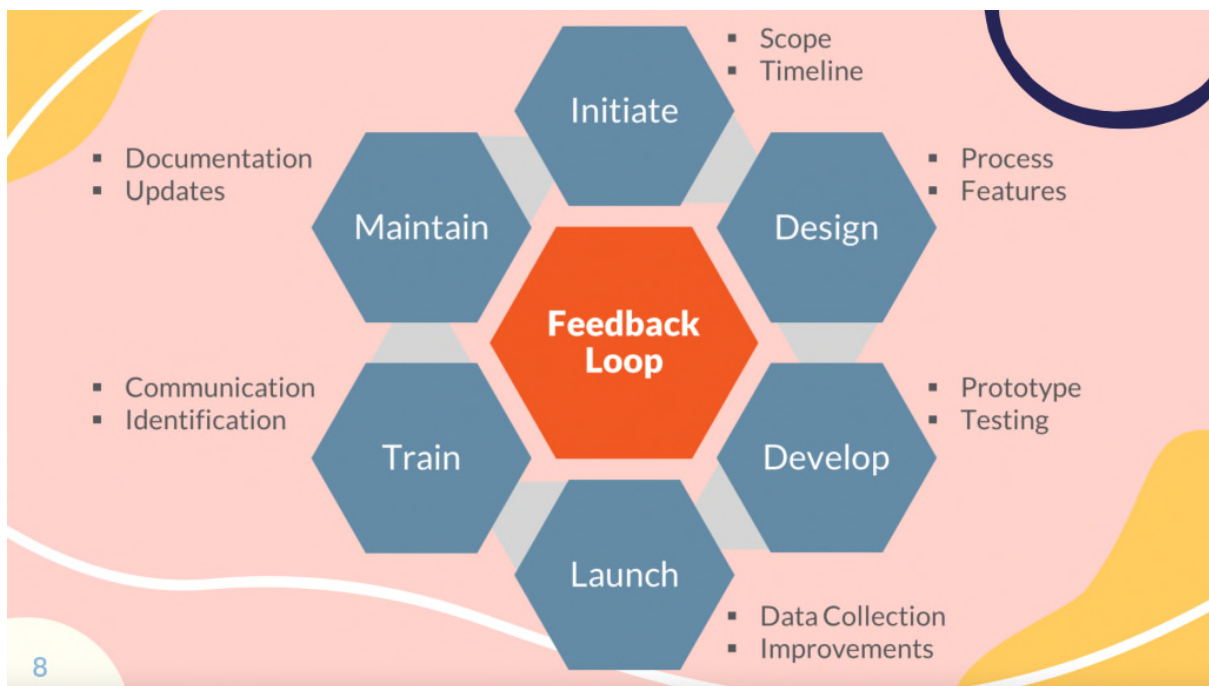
Initiate
- Scope
- Timeline

Design
- Process
- Features

Develop
- Prototype
- Testing

Launch
- Data Collection
- Improvements

Train
- Communication
- Identification

Maintain
- Documentation
- Updates

Feedback Loop

8